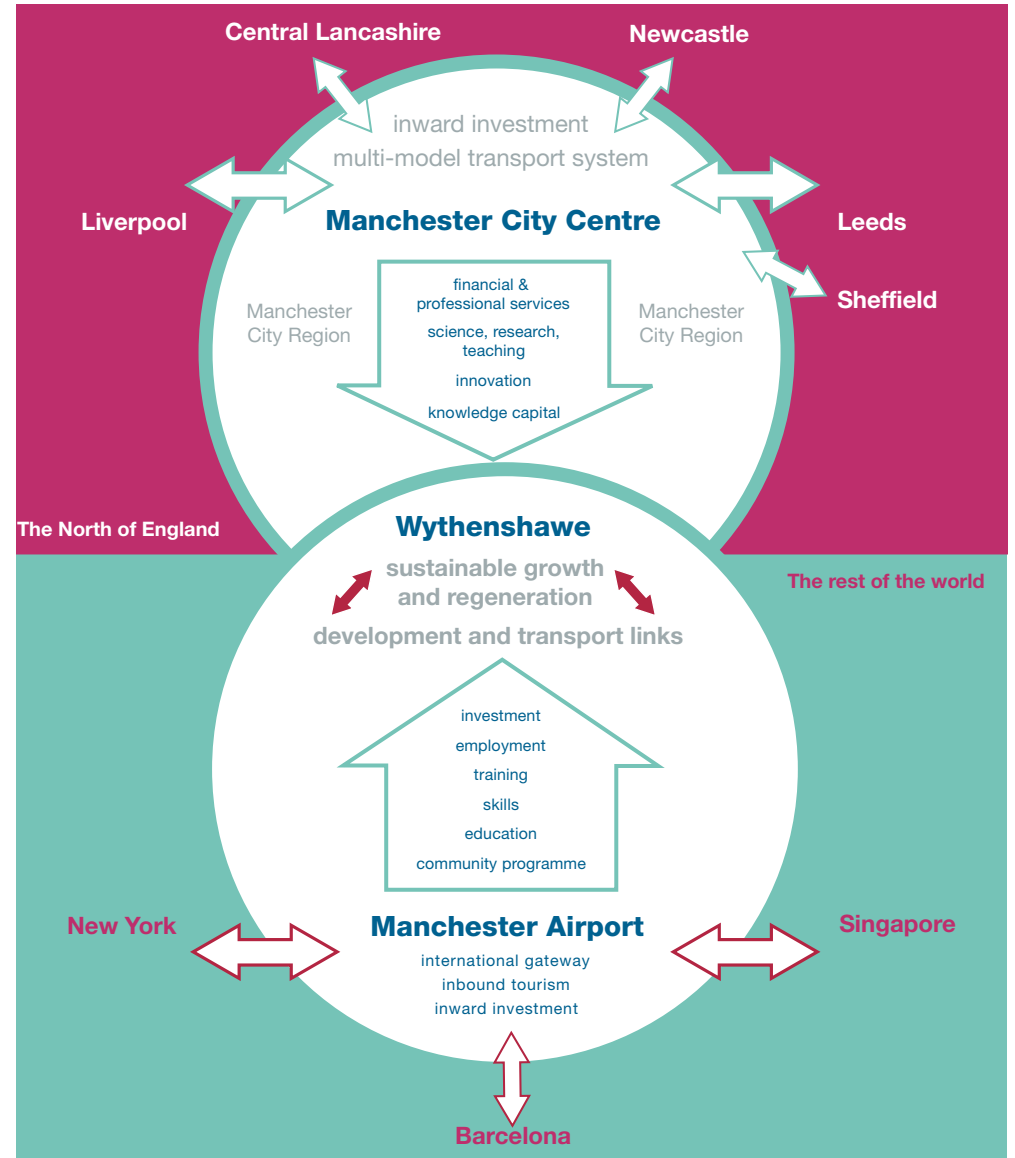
Central Lancashire

Newcastle

inward investment
multi-model transport system

Liverpool

Manchester City Centre

Leeds

Sheffield

Manchester City Region

financial & professional services
science, research, teaching
innovation
knowledge capital

Manchester City Region

The North of England

Wythenshawe

sustainable growth and regeneration
development and transport links

The rest of the world

investment
employment
training
skills
education
community programme

New York

Manchester Airport

Singapore

international gateway
inbound tourism
inward investment

Barcelona